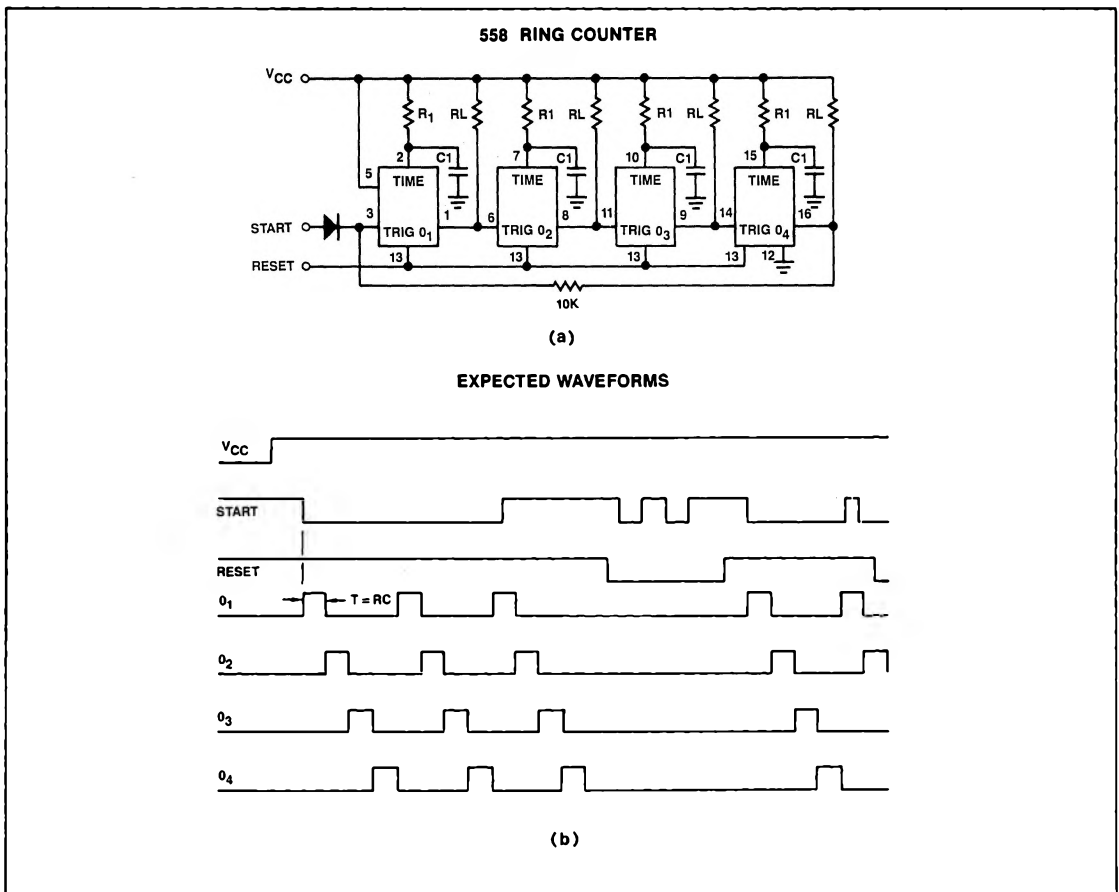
558 RING COUNTER

$V_{CC}$

$R_1$ RL R1 RL R1 RL R1 RL

2 C1 7 C1 10 C1 15 C1

5 TIME TIME TIME TIME

START 3 TRIG $0_1$ 1 6 TRIG $0_2$ 8 11 TRIG $0_3$ 9 14 TRIG $0_4$ 16

RESET 13 13 13 13 12

10K

(a)

EXPECTED WAVEFORMS

$V_{CC}$

START

RESET

$0_1$ T = RC

$0_2$

$0_3$

$0_4$

(b)